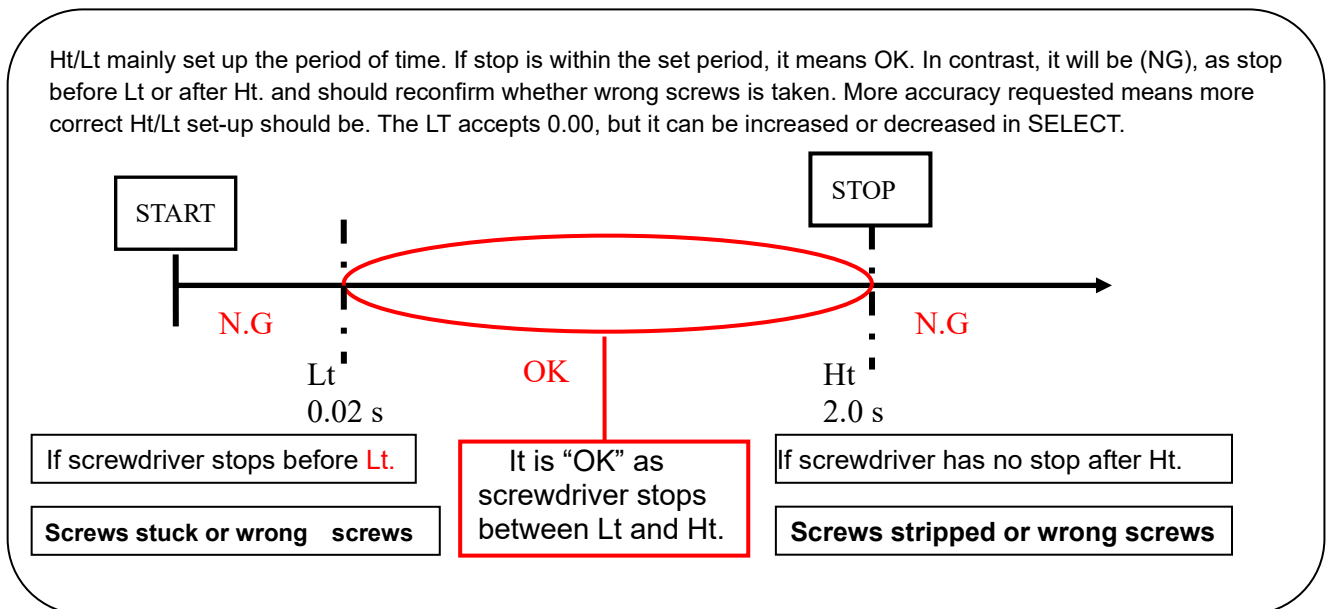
Ht/Lt mainly set up the period of time. If stop is within the set period, it means OK. In contrast, it will be (NG), as stop before Lt or after Ht. and should reconfirm whether wrong screws is taken. More accuracy requested means more correct Ht/Lt set-up should be. The LT accepts 0.00, but it can be increased or decreased in SELECT.

START

STOP

N.G

N.G

Lt
0.02 s

OK

Ht
2.0 s

If screwdriver stops before Lt.

It is “OK” as screwdriver stops between Lt and Ht.

If screwdriver has no stop after Ht.

Screws stuck or wrong screws

Screws stripped or wrong screws